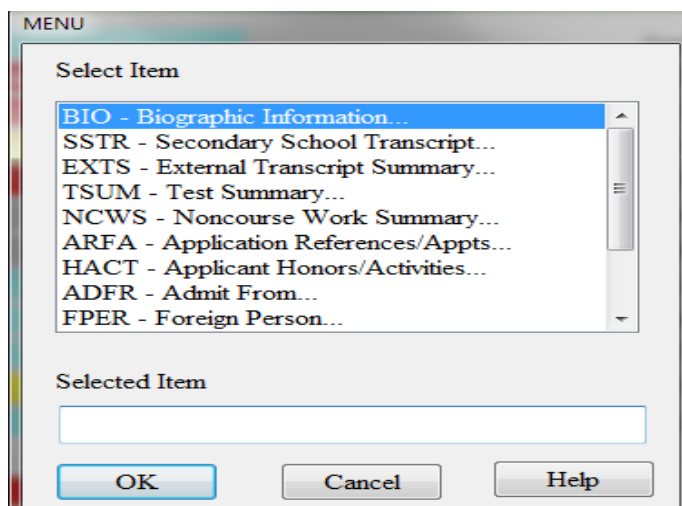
MENU

Select Item

BIO - Biographic Information...
SSTR - Secondary School Transcript...
EXTS - External Transcript Summary...
TSUM - Test Summary...
NCWS - Noncourse Work Summary...
ARFA - Application References/Appts...
HACT - Applicant Honors/Activities...
ADFR - Admit From...
FPER - Foreign Person...

Selected Item

OK
Cancel
Help